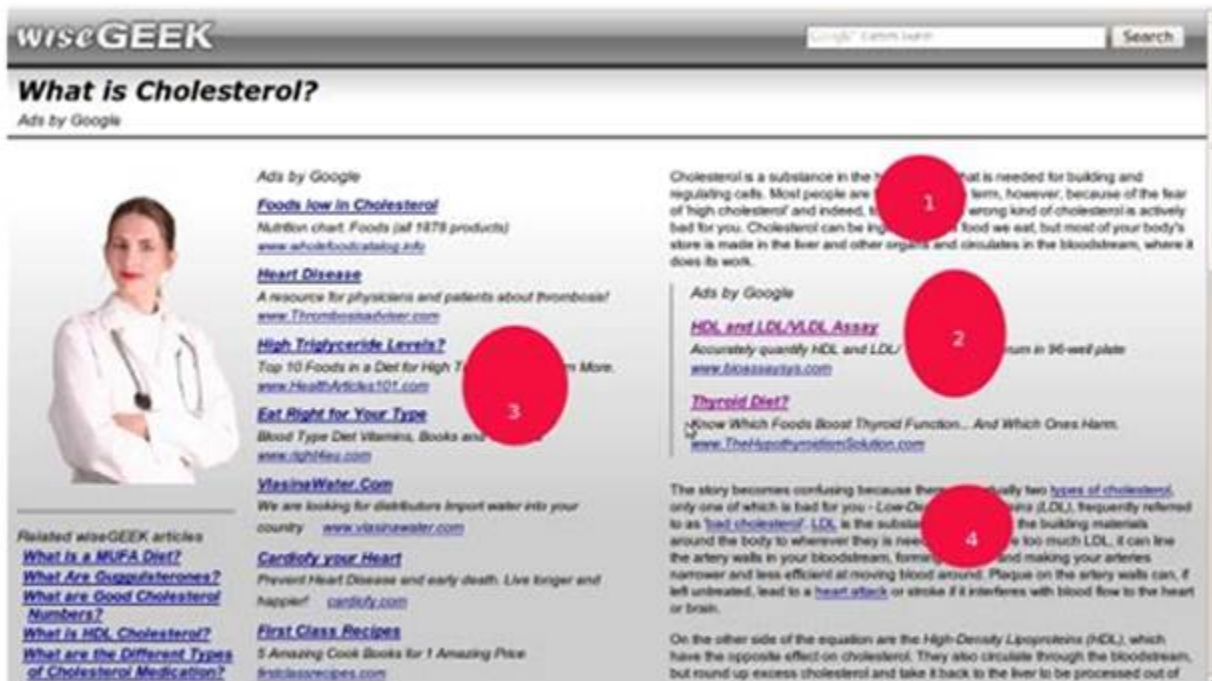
wiseGEEK

Google™ Custom Search

Search

What is Cholesterol?

Ads by Google

Ads by Google

Foods low in Cholesterol

Nutrition chart. Foods (all 1878 products)

www.wholefoodcatalog.info

Heart Disease

A resource for physicians and patients about thrombosis!

www.Thrombosisadviser.com

High Triglyceride Levels?

Top 10 Foods in a Diet for High T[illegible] More.

www.HealthArticles101.com

3

Eat Right for Your Type

Blood Type Diet Vitamins, Books and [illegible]

www.dadamo.com

VlasinaWater.Com

We are looking for distributors Import water into your country www.vlasinawater.com

Cardiofy your Heart

Prevent Heart Disease and early death. Live longer and happier! cardiofy.com

First Class Recipes

5 Amazing Cook Books for 1 Amazing Price

firstclassrecipes.com

Related wiseGEEK articles

What is a MUFA Diet?

What Are Guggulsterones?

What are Good Cholesterol Numbers?

What is HDL Cholesterol?

What are the Different Types of Cholesterol Medication?

Cholesterol is a substance in the h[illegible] that is needed for building and regulating cells. Most people are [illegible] term, however, because of the fear of 'high cholesterol' and indeed, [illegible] wrong kind of cholesterol is actively bad for you. Cholesterol can be ing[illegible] food we eat, but most of your body's store is made in the liver and other organs and circulates in the bloodstream, where it does its work.

1

Ads by Google

HDL and LDL/VLDL Assay

Accurately quantify HDL and LDL/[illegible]num in 96-well plate

www.bioassaysys.com

2

Thyroid Diet?

Know Which Foods Boost Thyroid Function... And Which Ones Harm.

www.TheHypothyroidismSolution.com

The story becomes confusing because there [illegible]ually two types of cholesterol, only one of which is bad for you - Low-De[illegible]ins (LDL), frequently referred to as 'bad cholesterol'. LDL is the substa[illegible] the building materials around the body to wherever they is nee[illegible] too much LDL, it can line the artery walls in your bloodstream, forming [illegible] and making your arteries narrower and less efficient at moving blood around. Plaque on the artery walls can, if left untreated, lead to a heart attack or stroke if it interferes with blood flow to the heart or brain.

4

On the other side of the equation are the High-Density Lipoproteins (HDL), which have the opposite effect on cholesterol. They also circulate through the bloodstream, but round up excess cholesterol and take it back to the liver to be processed out of